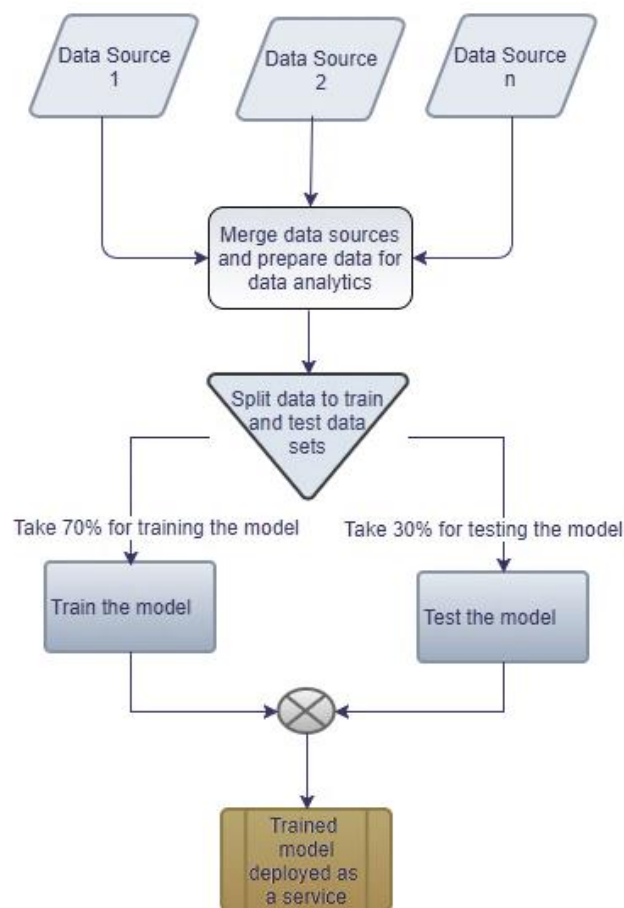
Data Source 1

Data Source 2

Data Source n

Merge data sources and prepare data for data analytics

Split data to train and test data sets

Take 70% for training the model

Take 30% for testing the model

Train the model

Test the model

Trained model deployed as a service